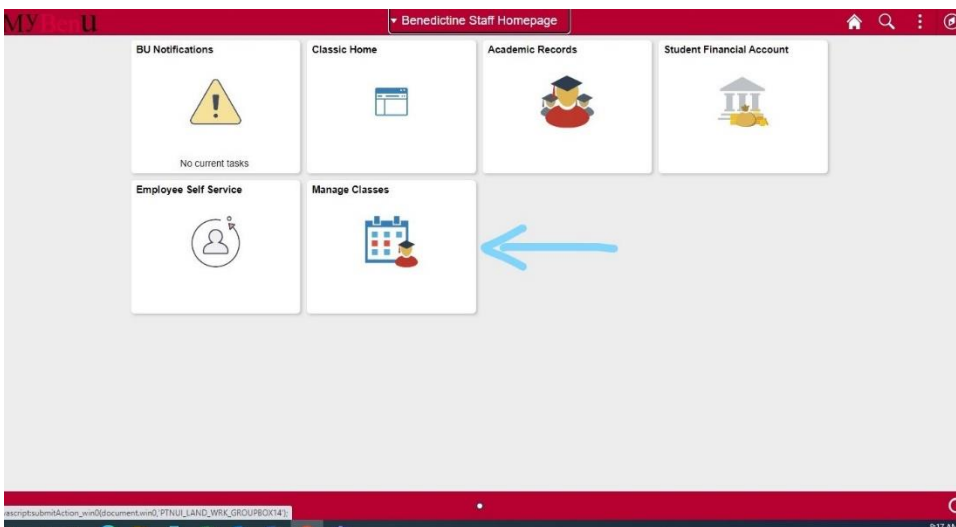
MyBenU

▾ Benedictine Staff Homepage

BU Notifications

No current tasks

Classic Home

Academic Records

Student Financial Account

Employee Self Service

Manage Classes

vascript:submitAction_win0(document.win0,'PTNUI_LAND_WRK_GROUPBOX14');